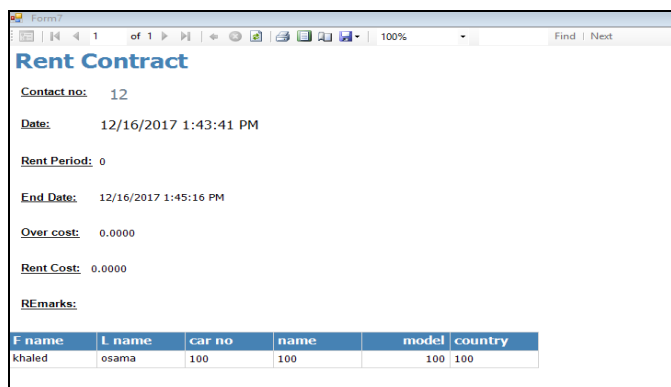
Form7

1 of 1 100% Find | Next

Rent Contract

Contact no: 12

Date: 12/16/2017 1:43:41 PM

Rent Period: 0

End Date: 12/16/2017 1:45:16 PM

Over cost: 0.0000

Rent Cost: 0.0000

REmarks:

| F name | L name | car no | name | model | country |
|---|---|---|---|---|---|
| khaled | osama | 100 | 100 | 100 | 100 |